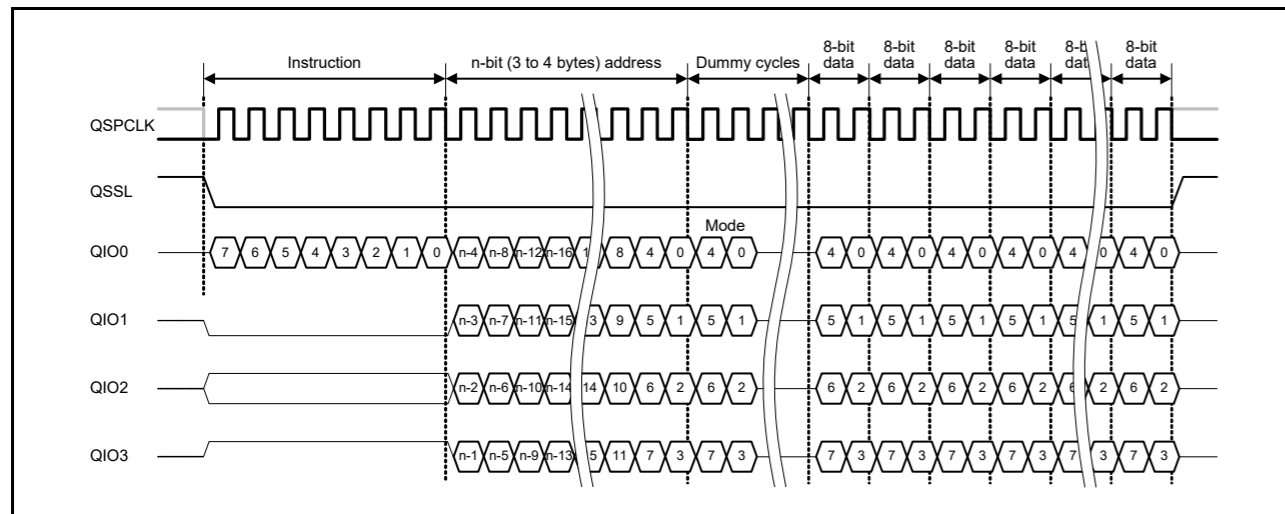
Instruction

n-bit (3 to 4 bytes) address

Dummy cycles

8-bit data

8-bit data

8-bit data

8-bit data

8-b dat

8-bit data

QSPCLK

QSSL

QIO0

7 6 5 4 3 2 1 0 n-4 n-8 n-12 n-16 1 8 4 0

Mode

4 0

4 0 4 0 4 0 4 0 4 0 4 0

QIO1

n-3 n-7 n-11 n-15 3 9 5 1 5 1 5 1 5 1 5 1 5 1 5 1 5 1

QIO2

n-2 n-6 n-10 n-14 14 10 6 2 6 2 6 2 6 2 6 2 6 2 6 2 6 2

QIO3

n-1 n-5 n-9 n-13 5 11 7 3 7 3 7 3 7 3 7 3 7 3 7 3 7 3